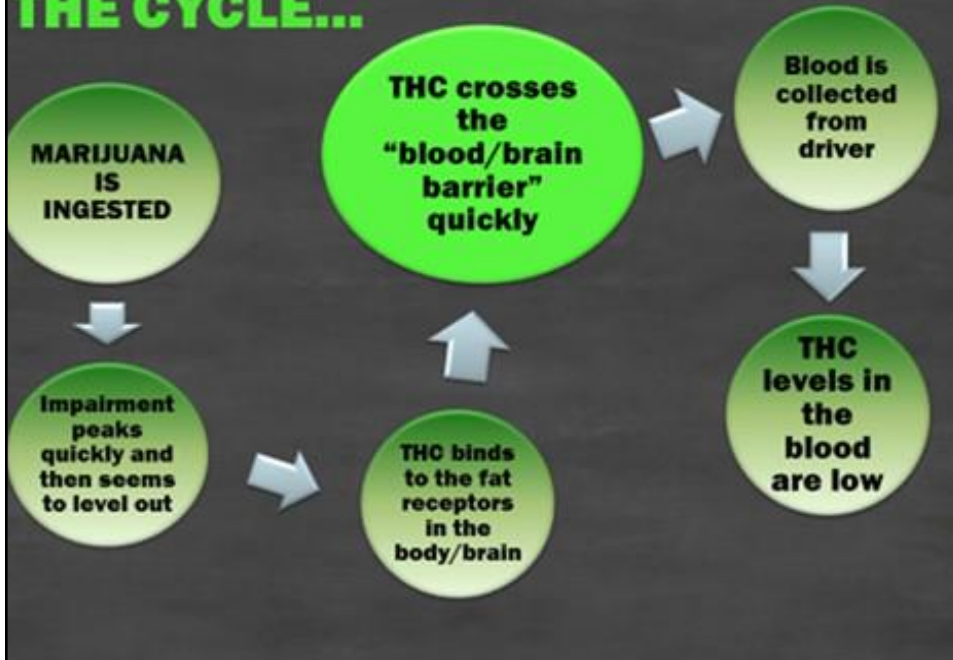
THE CYCLE...

MARIJUANA IS INGESTED

Impairment peaks quickly and then seems to level out

THC binds to the fat receptors in the body/brain

THC crosses the "blood/brain barrier" quickly

Blood is collected from driver

THC levels in the blood are low